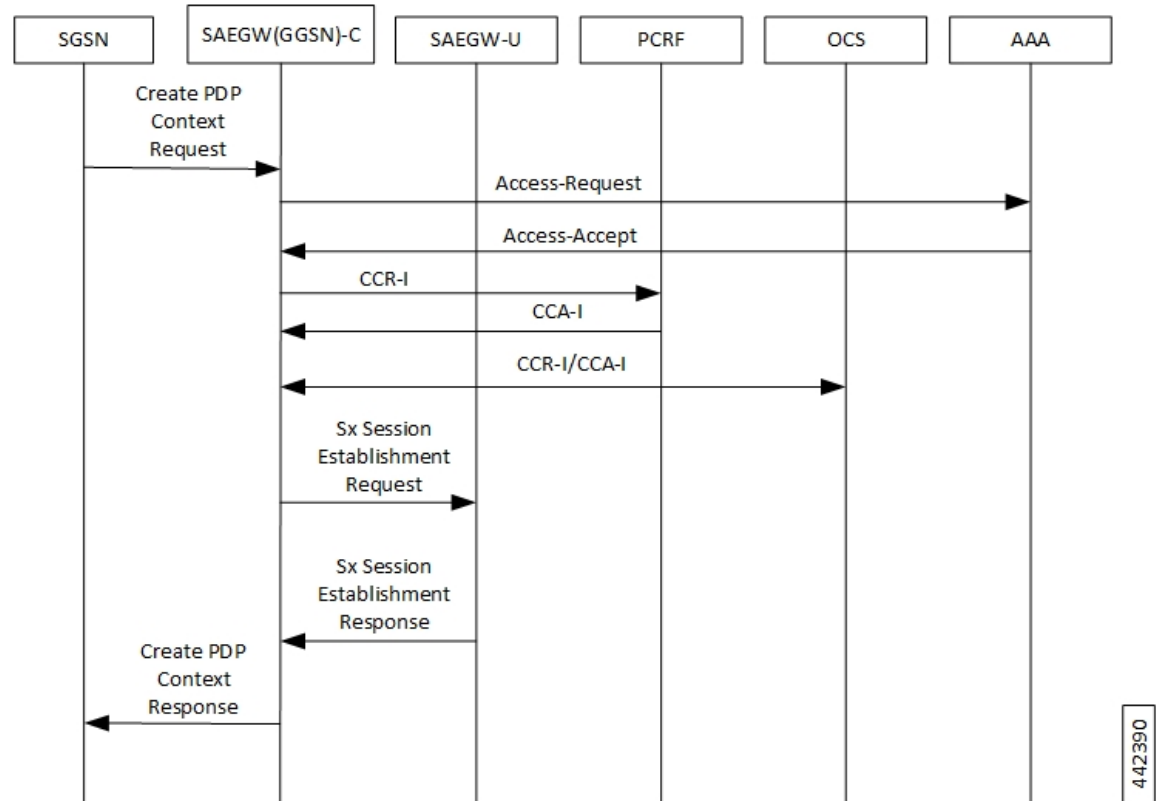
SGSN

SAEGW(GGSN)-C

SAEGW-U

PCRF

OCS

AAA

Create PDP Context Request

Access-Request

Access-Accept

CCR-I

CCA-I

CCR-I/CCA-I

Sx Session Establishment Request

Sx Session Establishment Response

Create PDP Context Response

442390